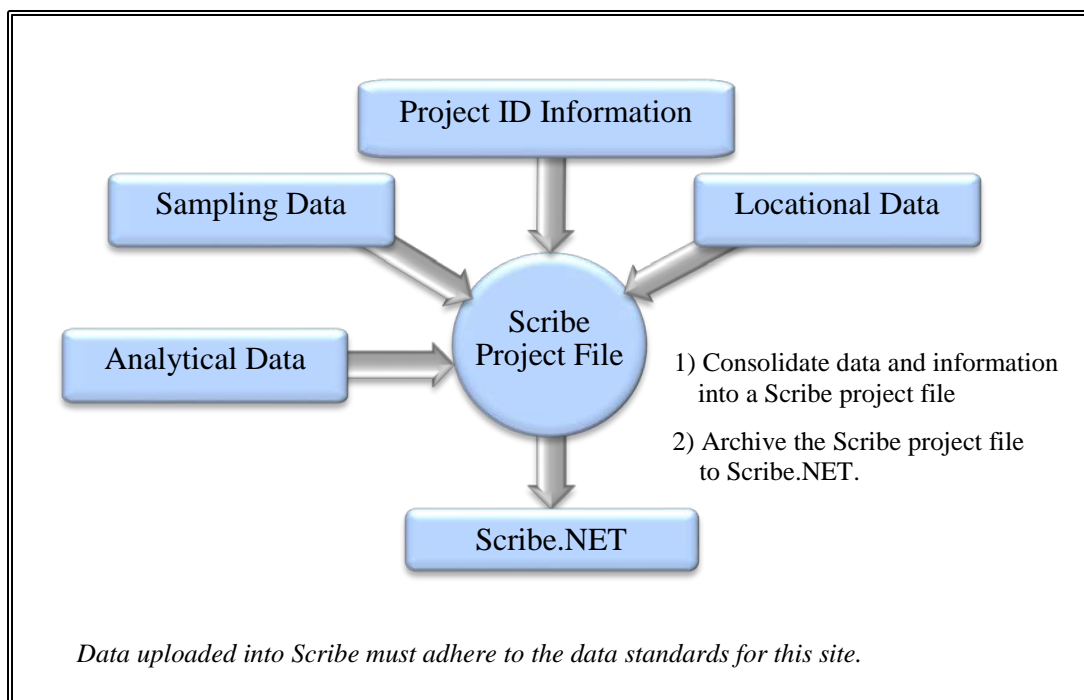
Project ID Information

Sampling Data

Locational Data

Scribe Project File

Analytical Data

1) Consolidate data and information into a Scribe project file

2) Archive the Scribe project file to Scribe.NET.

Scribe.NET

*Data uploaded into Scribe must adhere to the data standards for this site.*